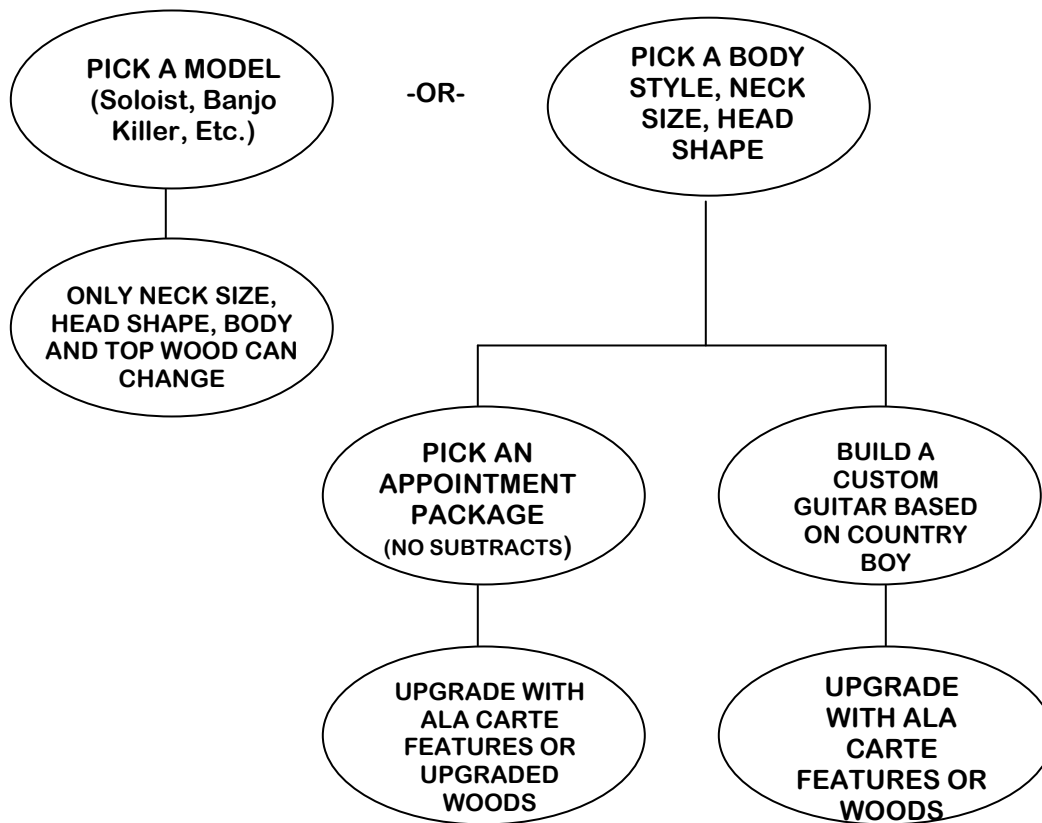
PICK A MODEL (Soloist, Banjo Killer, Etc.)

-OR-

PICK A BODY STYLE, NECK SIZE, HEAD SHAPE

ONLY NECK SIZE, HEAD SHAPE, BODY AND TOP WOOD CAN CHANGE

PICK AN APPOINTMENT PACKAGE (NO SUBTRACTS)

BUILD A CUSTOM GUITAR BASED ON COUNTRY BOY

UPGRADE WITH ALA CARTE FEATURES OR UPGRADED WOODS

UPGRADE WITH ALA CARTE FEATURES OR WOODS